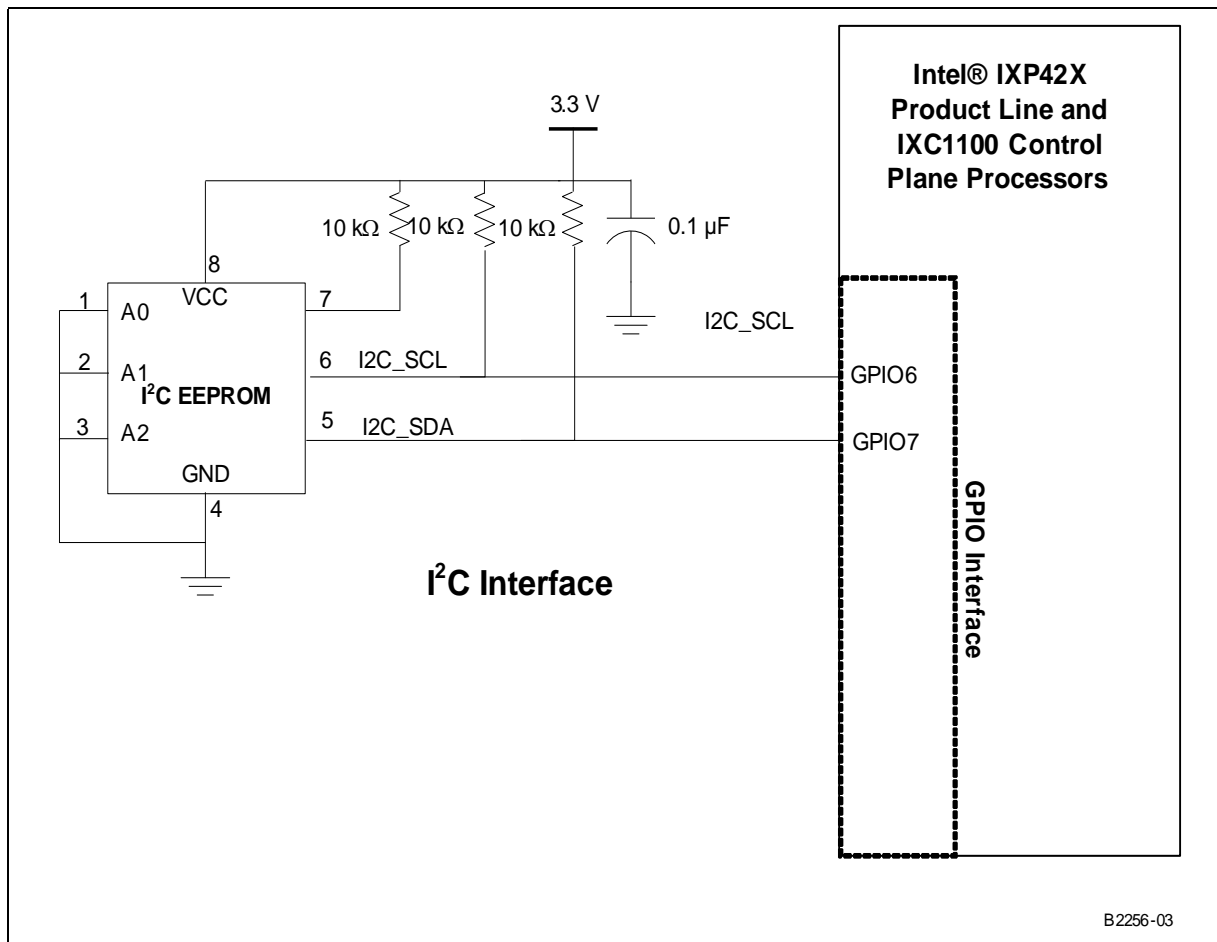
Intel® IXP42X Product Line and IXC1100 Control Plane Processors

3.3 V

10 kΩ 10 kΩ 10 kΩ 0.1 µF

8
VCC
7

1 A0
2 A1
$I^2C$ EEPROM
3 A2
GND
4

I2C_SCL

6 I2C_SCL
GPIO6

5 I2C_SDA
GPIO7

GPIO Interface

$I^2C$ Interface

B2256-03